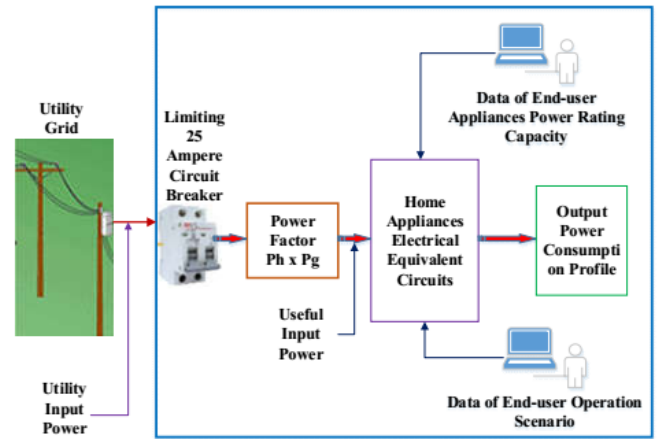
Utility Grid

Limiting 25 Ampere Circuit Breaker

Power Factor Ph x Pg

Useful Input Power

Data of End-user Appliances Power Rating Capacity

Home Appliances Electrical Equivalent Circuits

Output Power Consumpti on Profile

Data of End-user Operation Scenario

Utility Input Power